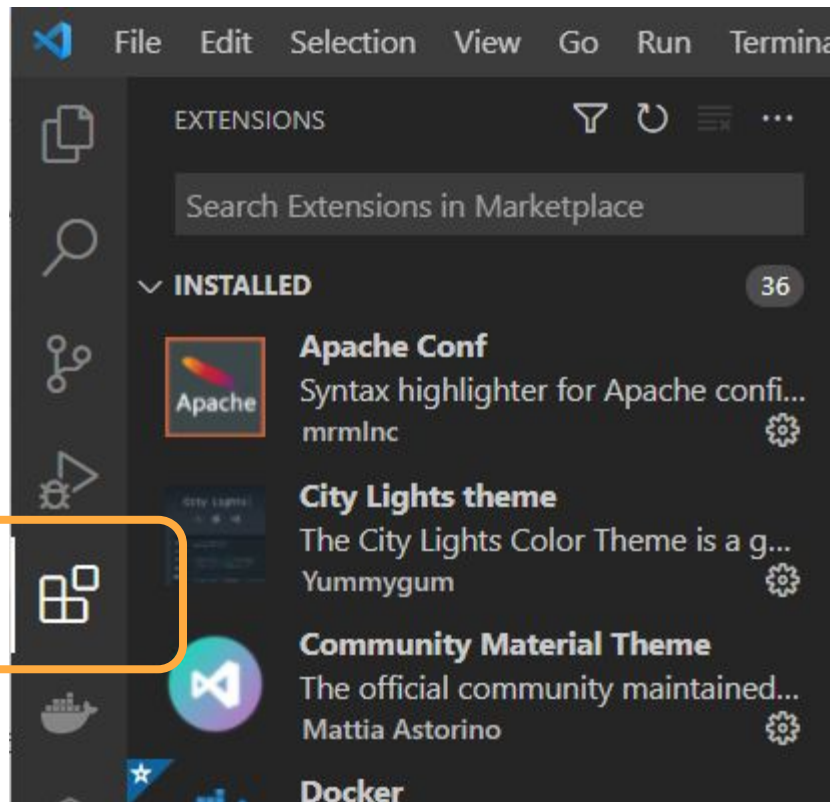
File Edit Selection View Go Run Termina

EXTENSIONS

Search Extensions in Marketplace

INSTALLED 36

Apache

Apache Conf
Syntax highlighter for Apache confi...
mrmlnc

City Lights theme
The City Lights Color Theme is a g...
Yummygum

Community Material Theme
The official community maintained...
Mattia Astorino

Docker